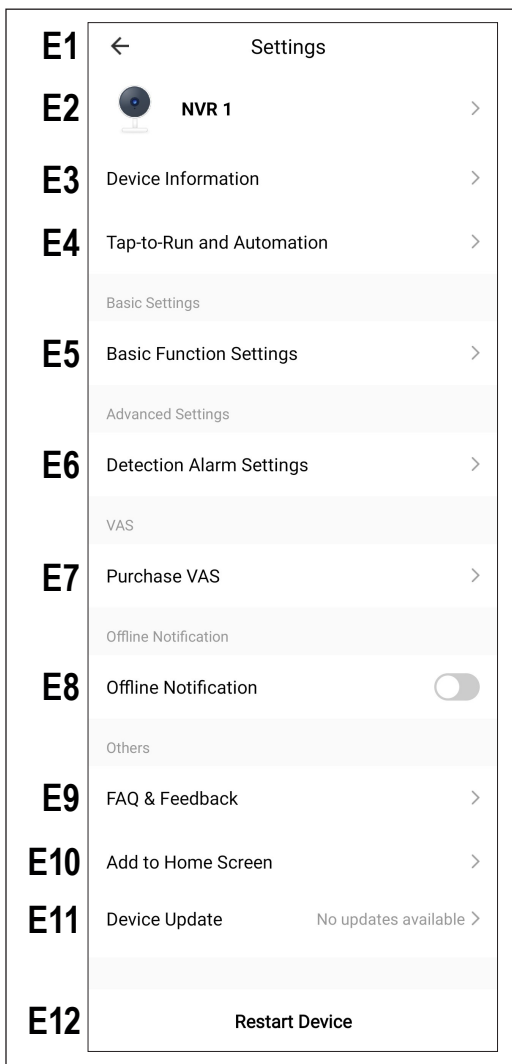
E1 ← Settings

E2 NVR 1 >

E3 Device Information >

E4 Tap-to-Run and Automation >

Basic Settings

E5 Basic Function Settings >

Advanced Settings

E6 Detection Alarm Settings >

VAS

E7 Purchase VAS >

Offline Notification

E8 Offline Notification

Others

E9 FAQ & Feedback >

E10 Add to Home Screen >

E11 Device Update No updates available >

E12 Restart Device